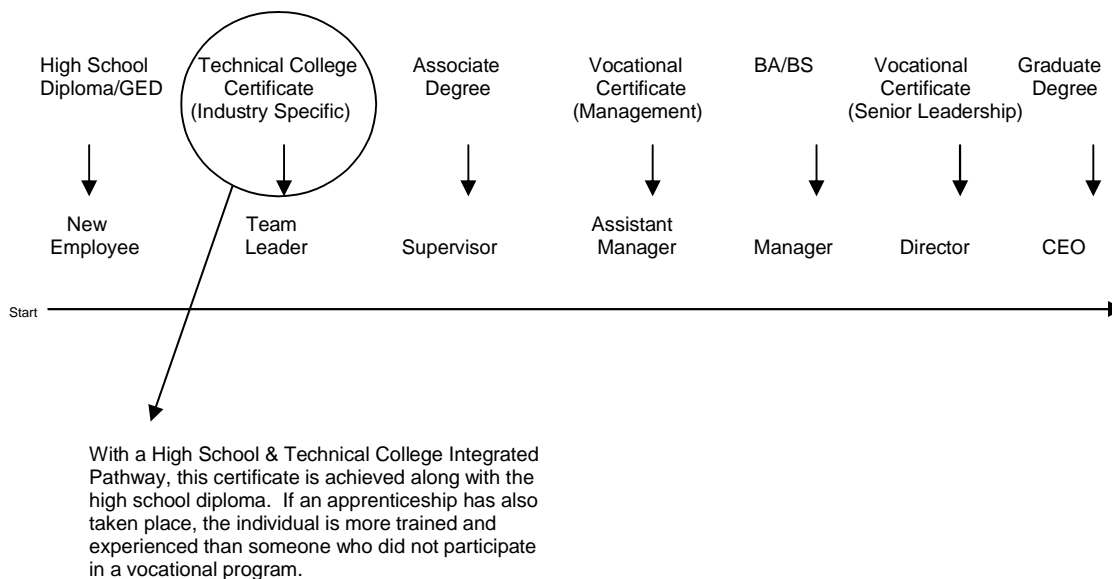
High School Diploma/GED

Technical College Certificate (Industry Specific)

Associate Degree

Vocational Certificate (Management)

BA/BS

Vocational Certificate (Senior Leadership)

Graduate Degree

New Employee

Team Leader

Supervisor

Assistant Manager

Manager

Director

CEO

Start

With a High School & Technical College Integrated Pathway, this certificate is achieved along with the high school diploma. If an apprenticeship has also taken place, the individual is more trained and experienced than someone who did not participate in a vocational program.